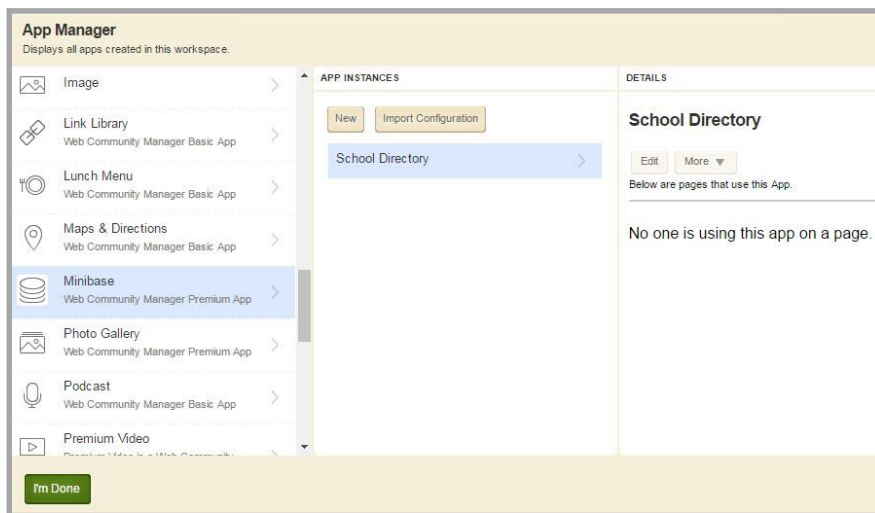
App Manager
Displays all apps created in this workspace.

Image

Link Library
Web Community Manager Basic App

Lunch Menu
Web Community Manager Basic App

Maps & Directions
Web Community Manager Basic App

Minibase
Web Community Manager Premium App

Photo Gallery
Web Community Manager Premium App

Podcast
Web Community Manager Basic App

Premium Video
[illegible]

APP INSTANCES

New
Import Configuration

School Directory

DETAILS

School Directory

Edit
More

Below are pages that use this App.

No one is using this app on a page.

I'm Done